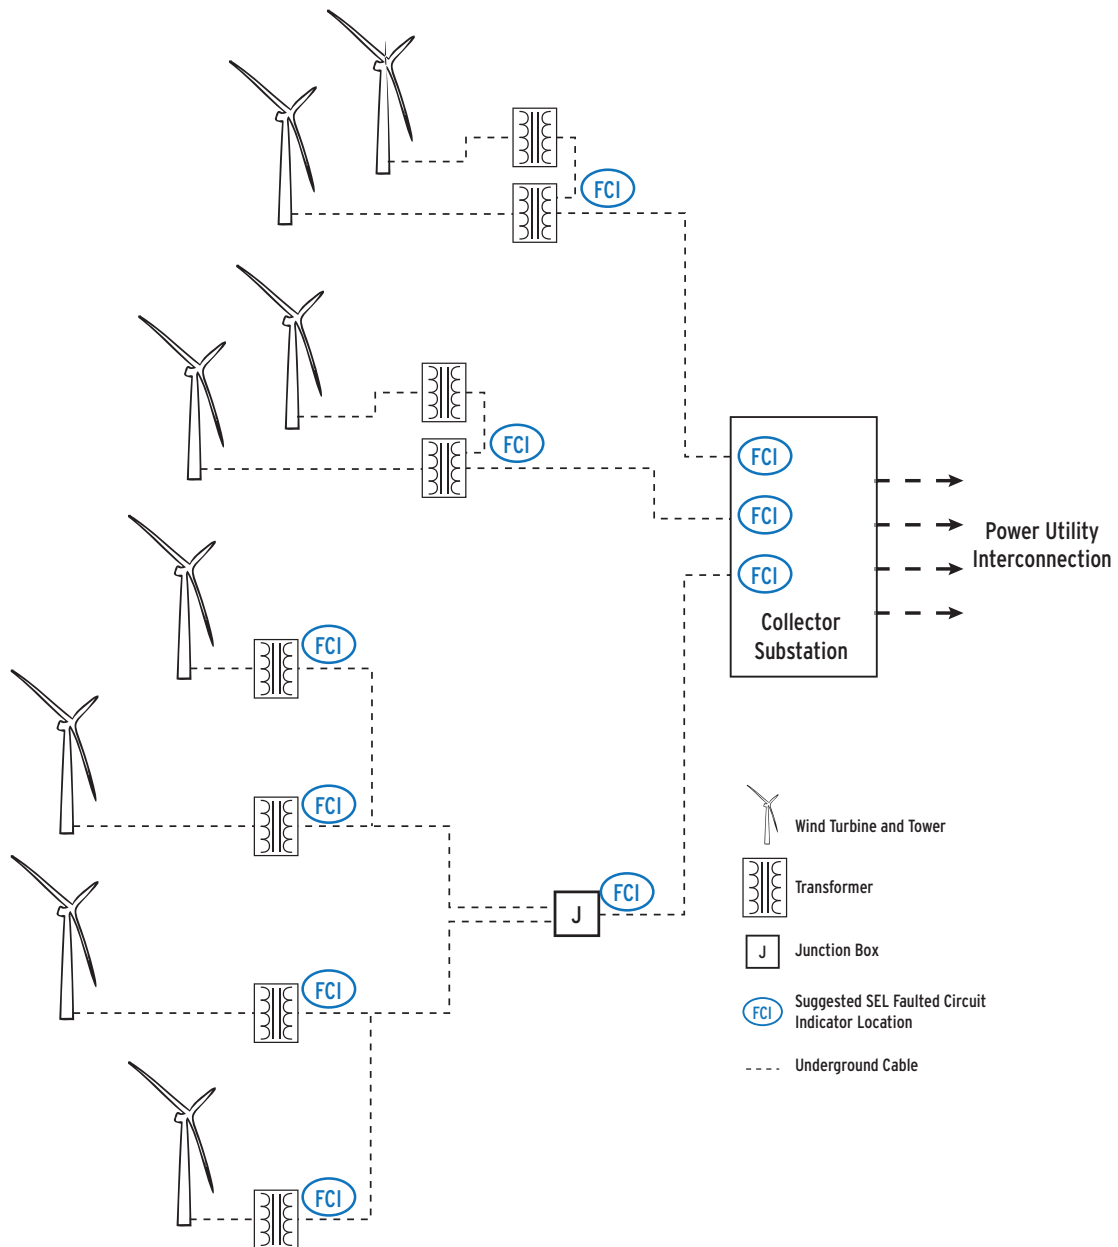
FCI

FCI

FCI
FCI
FCI
Collector Substation

Power Utility Interconnection

FCI

FCI

J
FCI

FCI

FCI

Wind Turbine and Tower

Transformer

J
Junction Box

FCI
Suggested SEL Faulted Circuit Indicator Location

Underground Cable